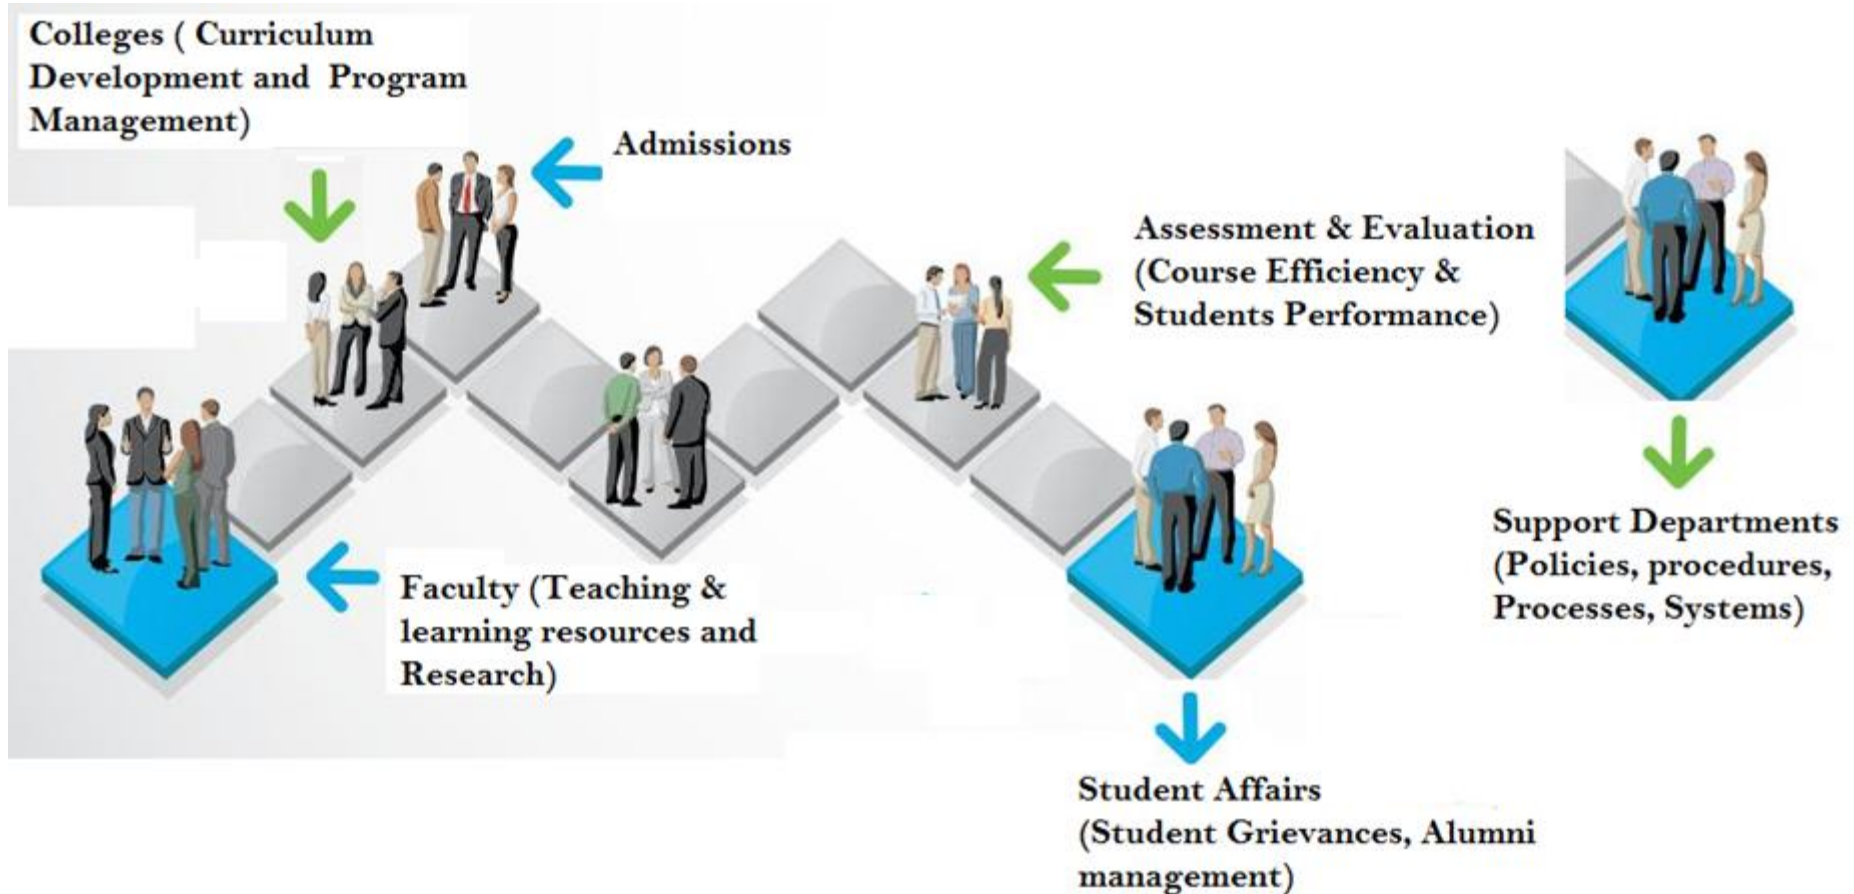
Colleges ( Curriculum Development and Program Management)

Admissions

Assessment & Evaluation (Course Efficiency & Students Performance)

Support Departments (Policies, procedures, Processes, Systems)

Faculty (Teaching & learning resources and Research)

Student Affairs (Student Grievances, Alumni management)